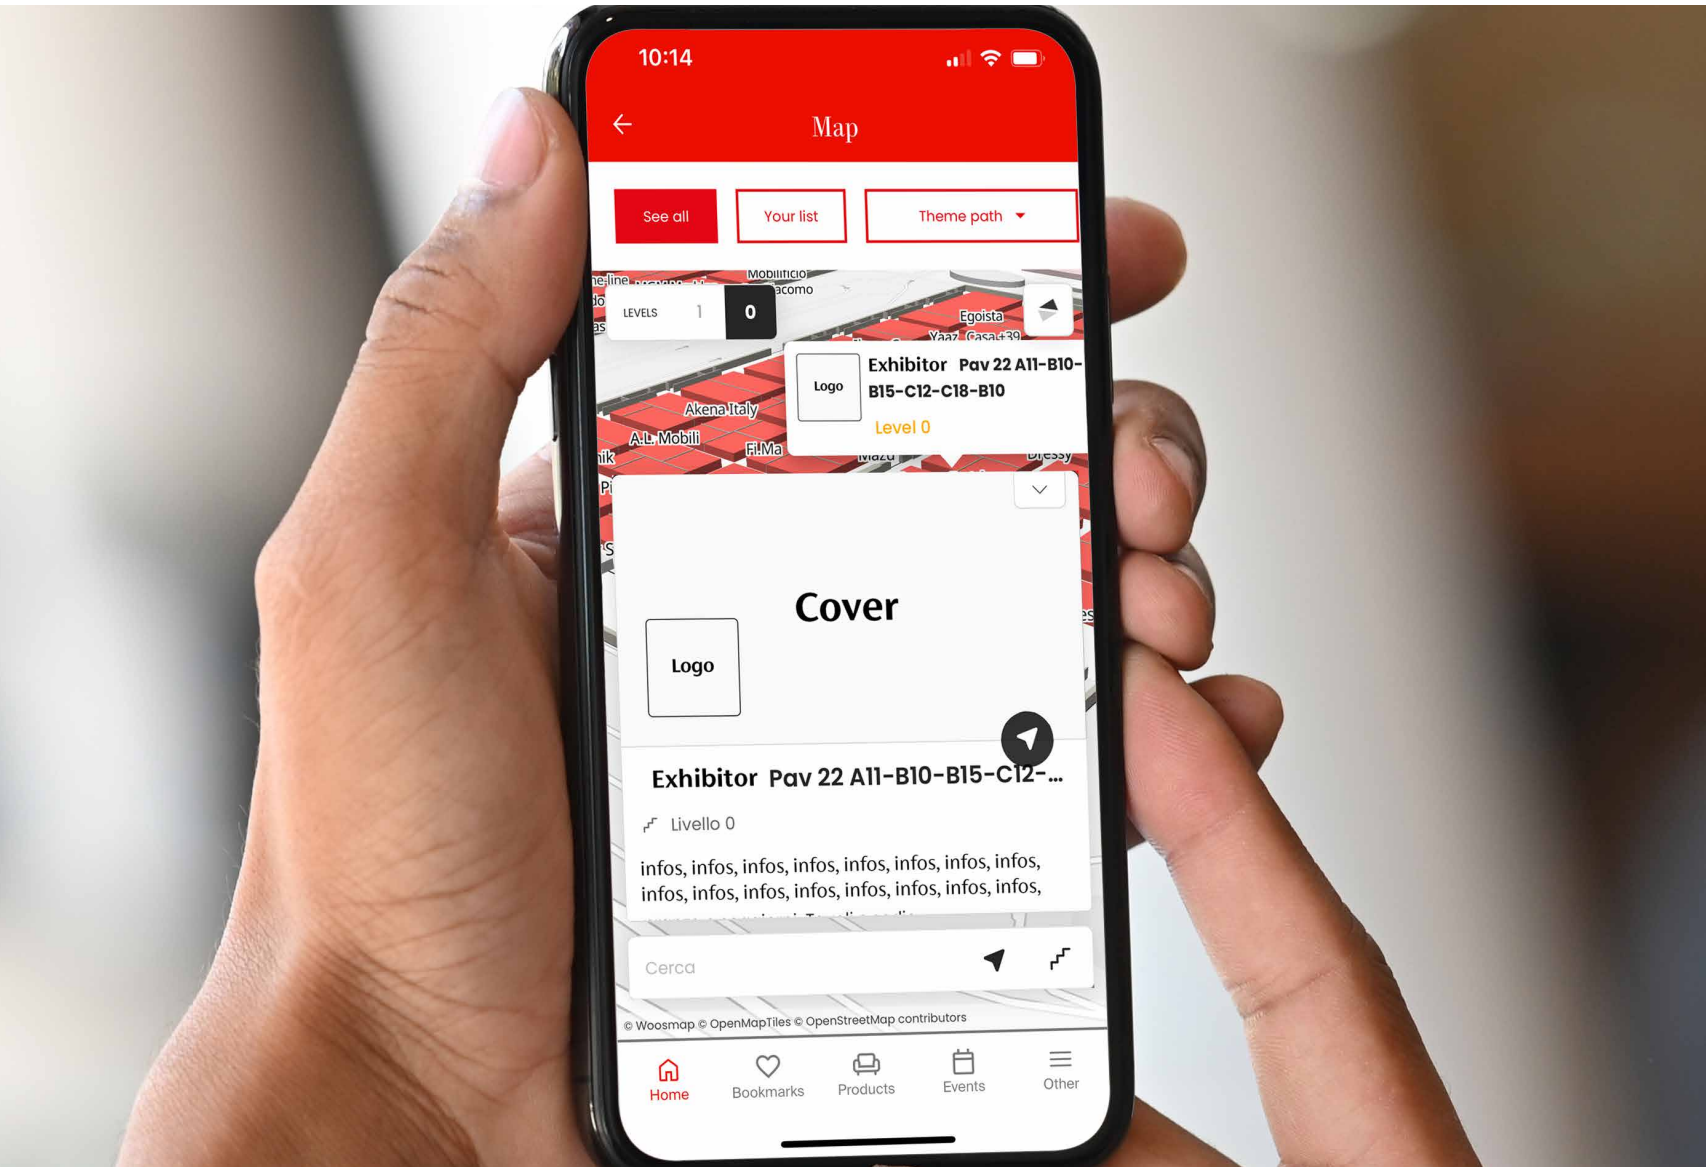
10:14

Map

See all
Your list
Theme path

LEVELS 1 0

Mobilificio
acomo
Egoista
Yaaz Casa+39
Akena Italy
A.L. Mobili
F.lli Ma
Mazu
Dressy

Logo
Exhibitor Pav 22 A11-B10-B15-C12-C18-B10
Level 0

Cover

Logo

Exhibitor Pav 22 A11-B10-B15-C12-...

Livello 0

infos, infos, infos, infos, infos, infos, infos, infos, infos, infos, infos, infos, infos, infos, infos, infos,

Cerca

© Woosmap © OpenMapTiles © OpenStreetMap contributors

Home
Bookmarks
Products
Events
Other